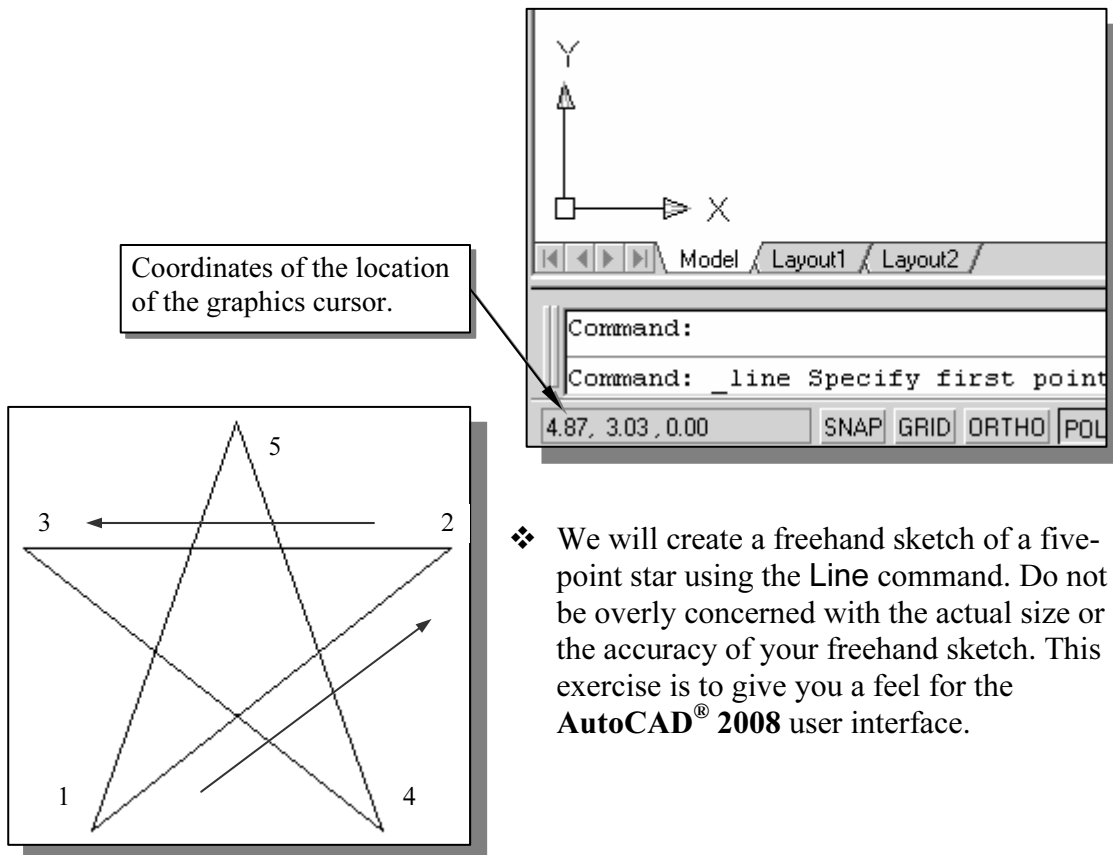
Y

X

Model Layout1 Layout2

Coordinates of the location of the graphics cursor.

Command:

Command: _line Specify first point

4.87, 3.03, 0.00

SNAP GRID ORTHO POL

5

3

2

1

4

❖ We will create a freehand sketch of a five-point star using the Line command. Do not be overly concerned with the actual size or the accuracy of your freehand sketch. This exercise is to give you a feel for the **AutoCAD® 2008** user interface.